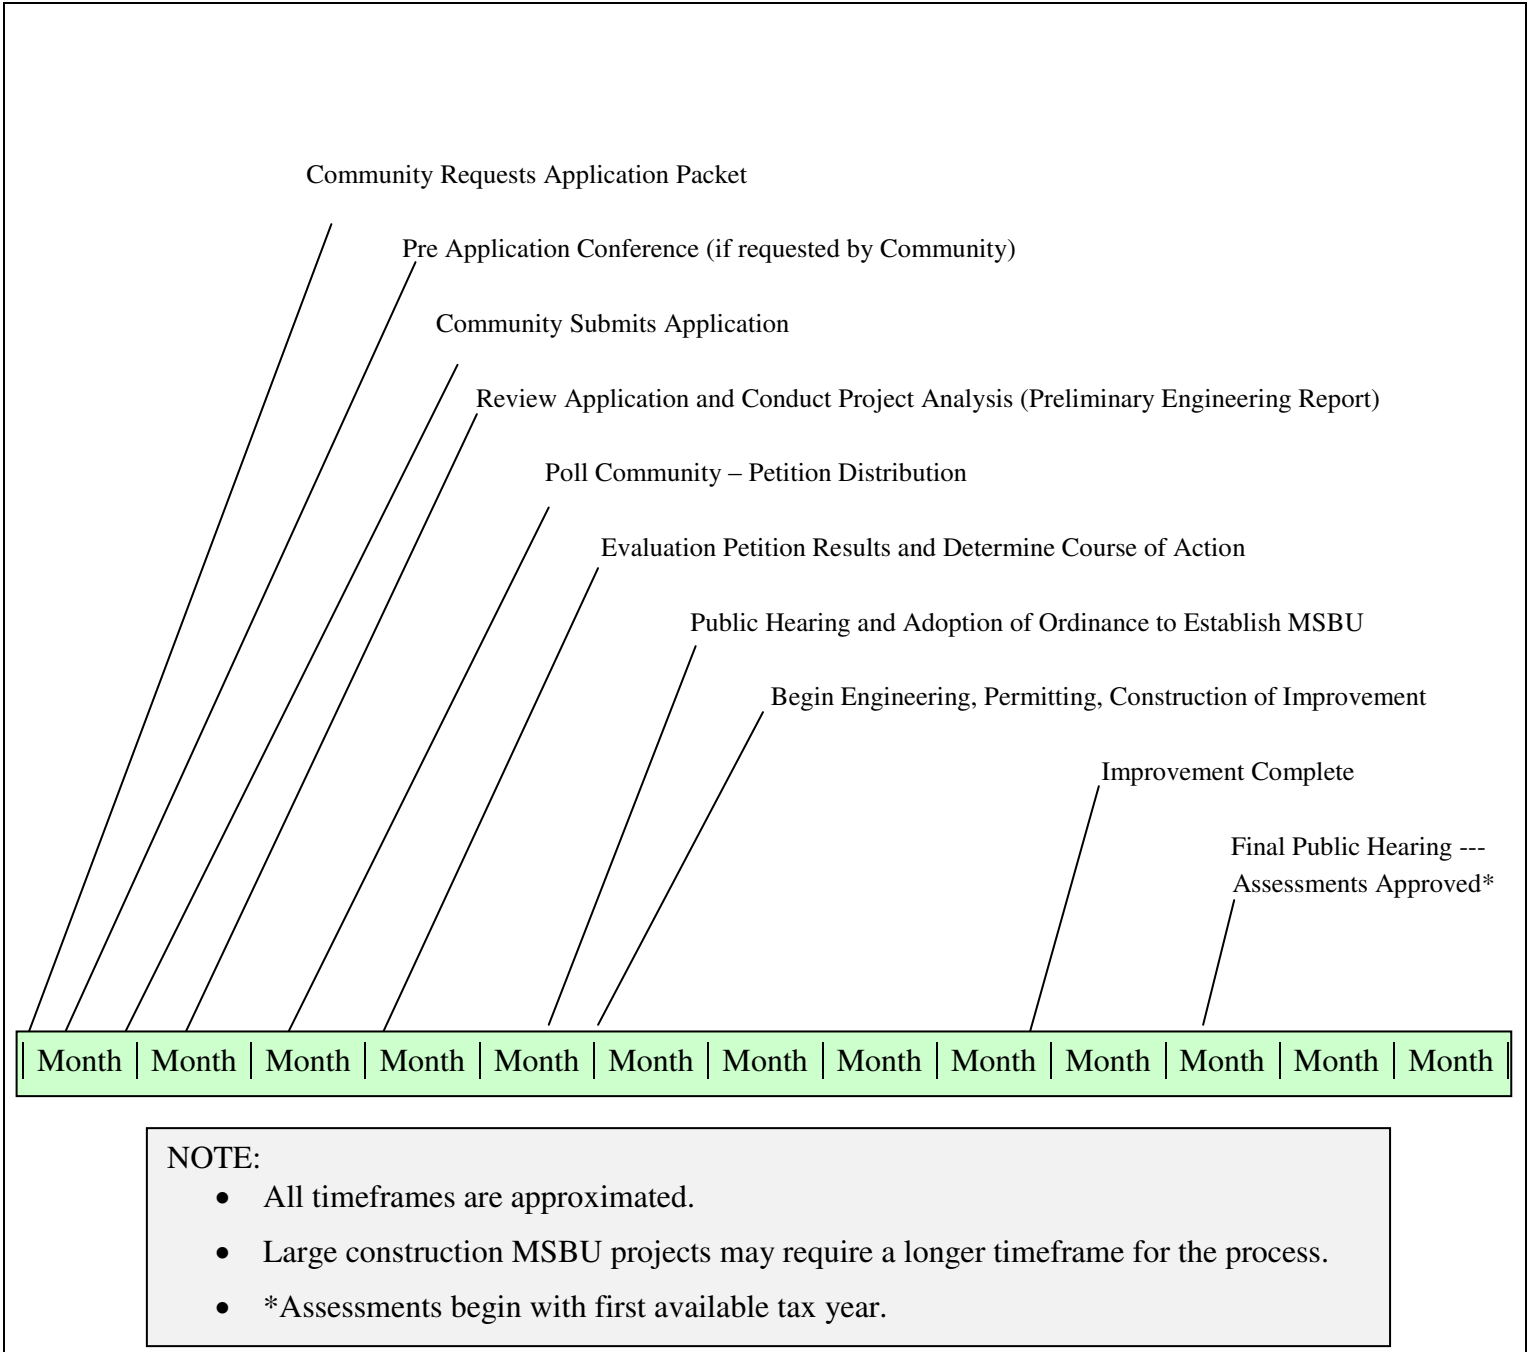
Community Requests Application Packet

Pre Application Conference (if requested by Community)

Community Submits Application

Review Application and Conduct Project Analysis (Preliminary Engineering Report)

Poll Community – Petition Distribution

Evaluation Petition Results and Determine Course of Action

Public Hearing and Adoption of Ordinance to Establish MSBU

Begin Engineering, Permitting, Construction of Improvement

Improvement Complete

Final Public Hearing --- Assessments Approved*

| Month | Month | Month | Month | Month | Month | Month | Month | Month | Month | Month | Month | Month |
|---|---|---|---|---|---|---|---|---|---|---|---|---|

NOTE:
- All timeframes are approximated.
- Large construction MSBU projects may require a longer timeframe for the process.
- *Assessments begin with first available tax year.